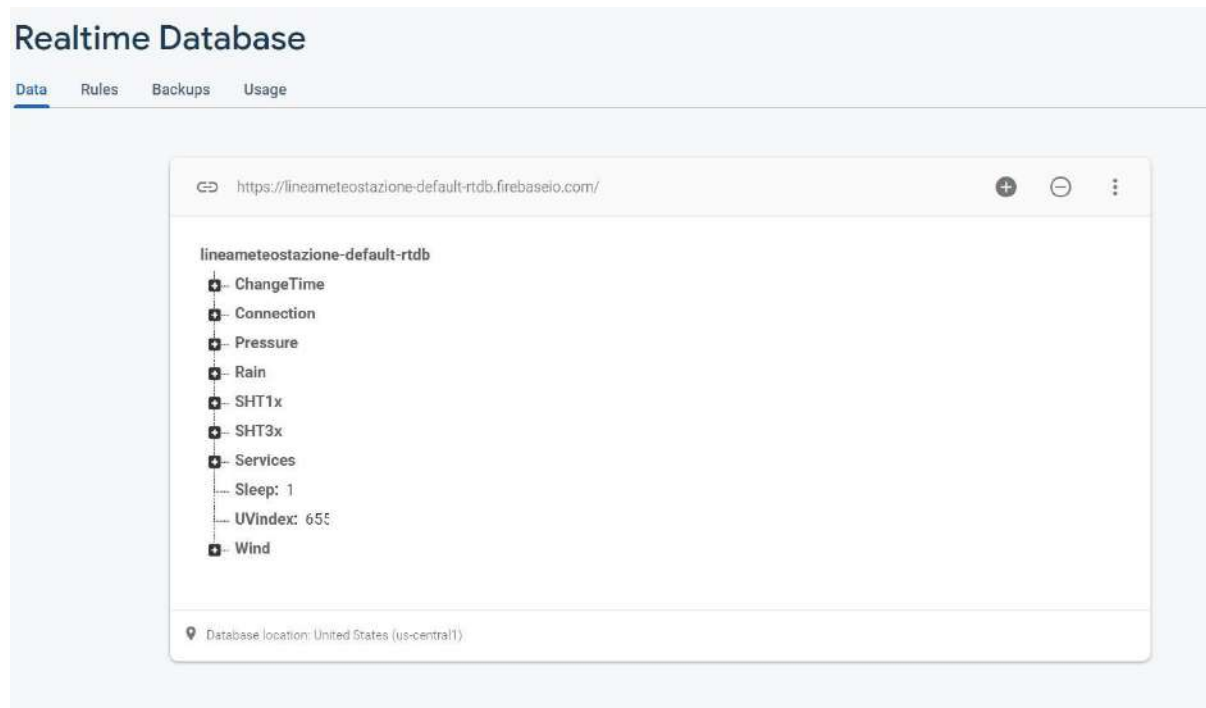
Realtime Database

Data Rules Backups Usage

https://lineameteostazione-default-rtdb.firebaseio.com/

lineameteostazione-default-rtdb
ChangeTime
Connection
Pressure
Rain
SHT1x
SHT3x
Services
Sleep: 1
UVindex: 655
Wind

Database location: United States (us-central1)